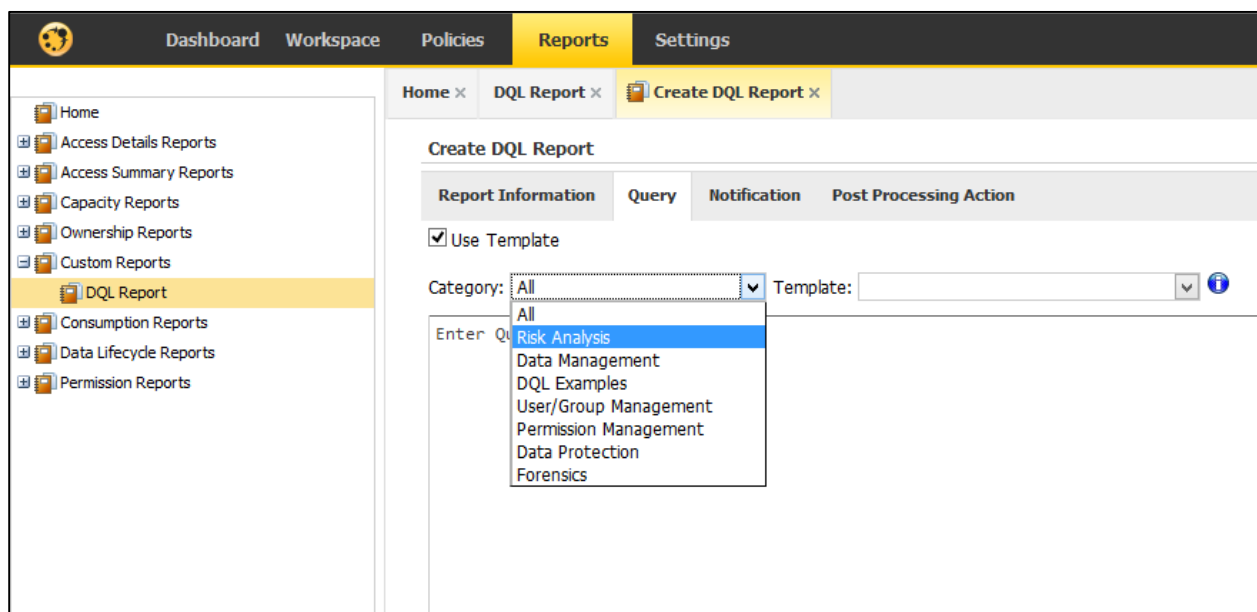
Dashboard Workspace Policies Reports Settings

Home
Access Details Reports
Access Summary Reports
Capacity Reports
Ownership Reports
Custom Reports
DQL Report
Consumption Reports
Data Lifecycle Reports
Permission Reports

Home × DQL Report × Create DQL Report ×

Create DQL Report

Report Information Query Notification Post Processing Action

Use Template

Category: All Template:

All
Risk Analysis
Data Management
DQL Examples
User/Group Management
Permission Management
Data Protection
Forensics

Enter Qu